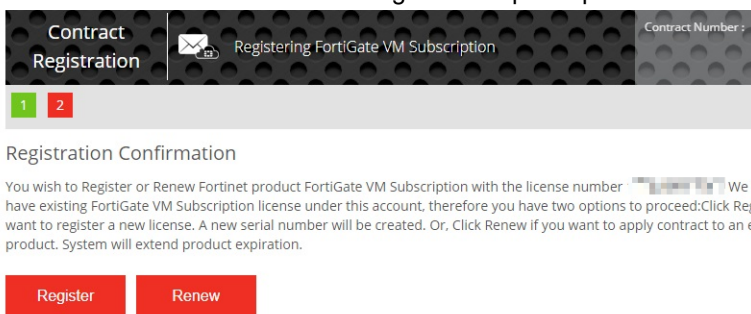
Contract Registration

Registering FortiGate VM Subscription

Contract Number :

1 2

Registration Confirmation

You wish to Register or Renew Fortinet product FortiGate VM Subscription with the license number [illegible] We have existing FortiGate VM Subscription license under this account, therefore you have two options to proceed:Click Reg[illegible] want to register a new license. A new serial number will be created. Or, Click Renew if you want to apply contract to an e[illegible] product. System will extend product expiration.

Register Renew